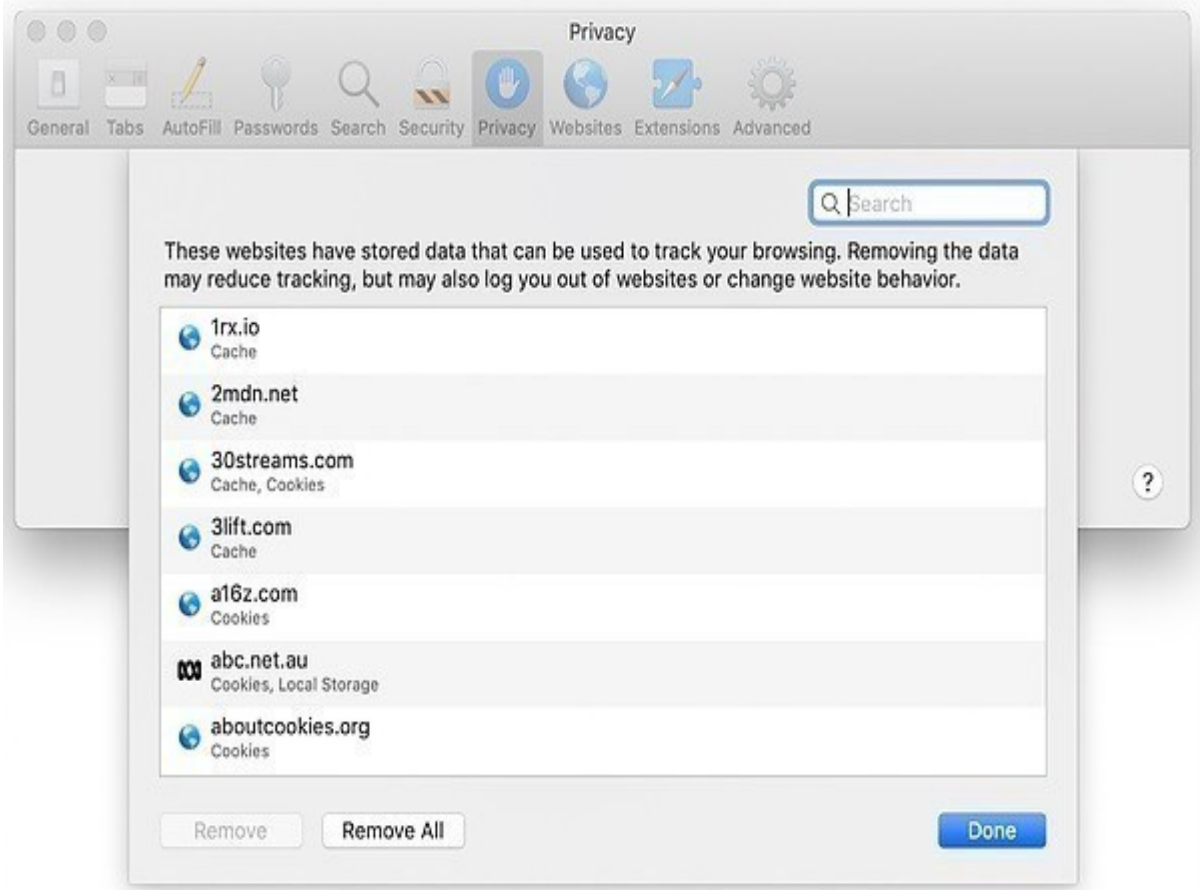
Privacy

General Tabs AutoFill Passwords Search Security Privacy Websites Extensions Advanced

Search

These websites have stored data that can be used to track your browsing. Removing the data may reduce tracking, but may also log you out of websites or change website behavior.

1rx.io
Cache

2mdn.net
Cache

30streams.com
Cache, Cookies

3lift.com
Cache

a16z.com
Cookies

abc.net.au
Cookies, Local Storage

aboutcookies.org
Cookies

?

Remove Remove All Done